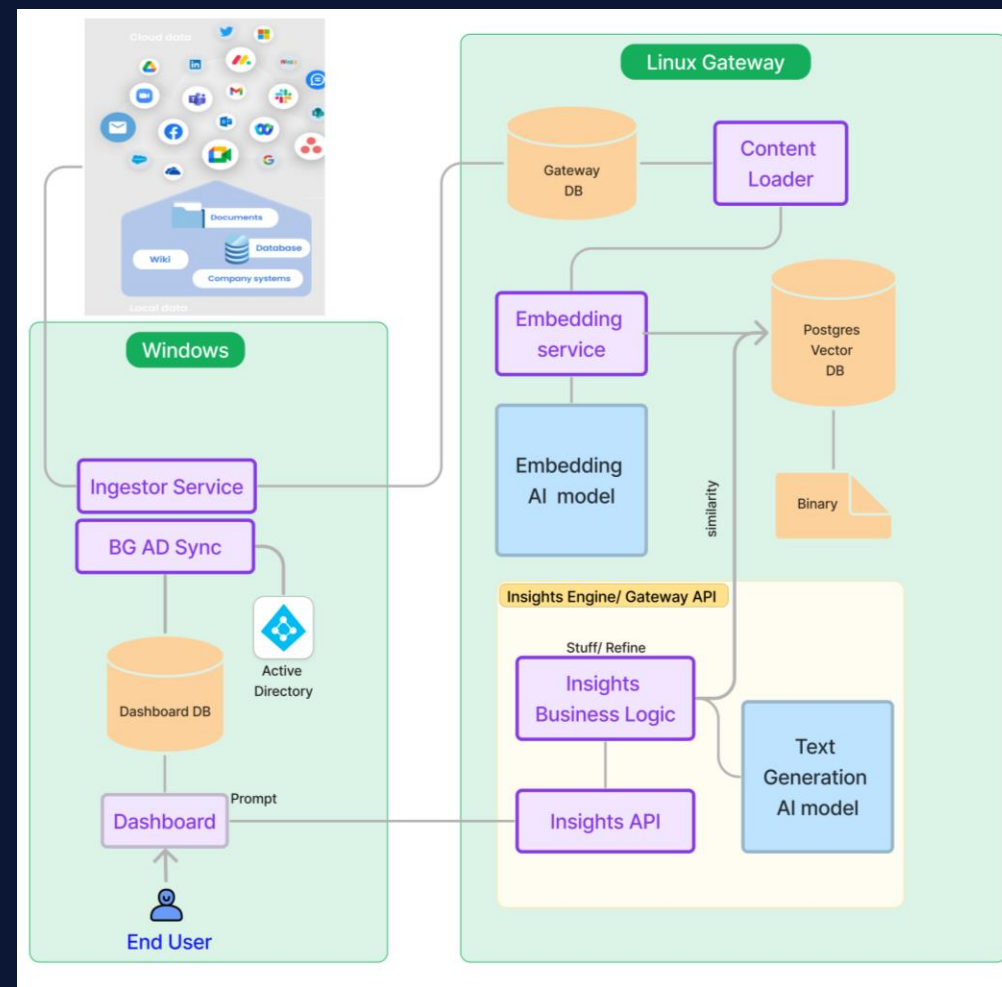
Cloud data

Documents

Wiki

Database

Company systems

Local data

Windows

Ingestor Service

BG AD Sync

Active Directory

Dashboard DB

Prompt

Dashboard

End User

Linux Gateway

Gateway DB

Content Loader

Embedding service

Postgres Vector DB

Embedding AI model

Binary

similarity

Insights Engine/ Gateway API

Stuff/ Refine

Insights Business Logic

Text Generation AI model

Insights API